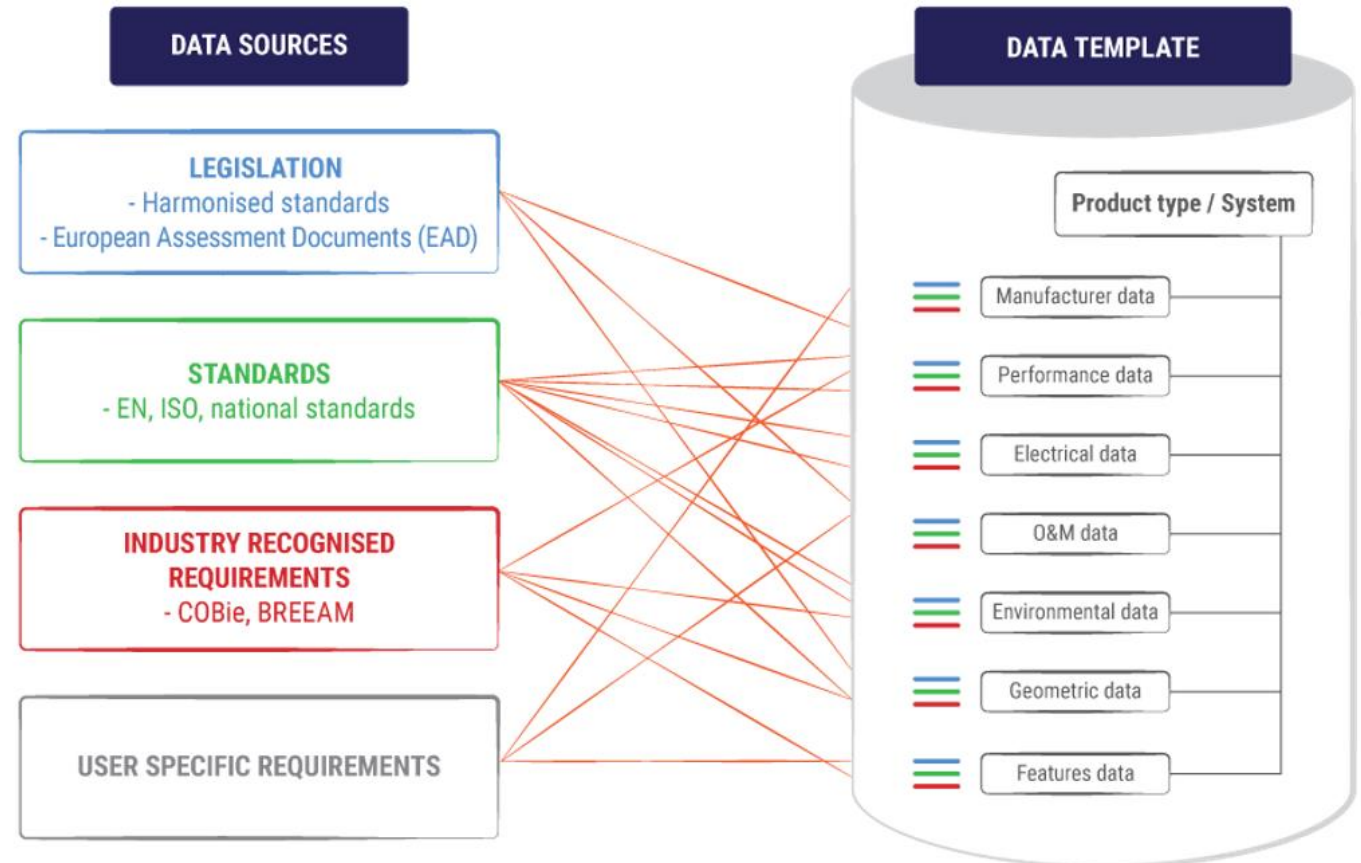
DATA SOURCES

LEGISLATION
- Harmonised standards
- European Assessment Documents (EAD)

STANDARDS
- EN, ISO, national standards

INDUSTRY RECOGNISED REQUIREMENTS
- COBie, BREEAM

USER SPECIFIC REQUIREMENTS

DATA TEMPLATE

Product type / System

Manufacturer data

Performance data

Electrical data

O&M data

Environmental data

Geometric data

Features data